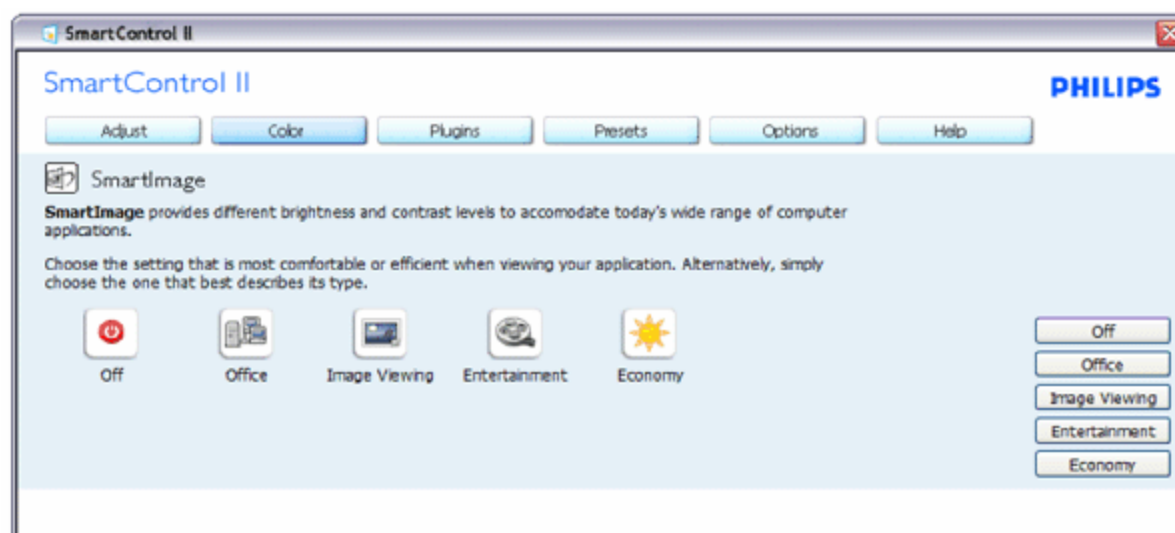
SmartControl II

SmartControl II

PHILIPS

Adjust Color Plugins Presets Options Help

SmartImage

**SmartImage** provides different brightness and contrast levels to accomodate today's wide range of computer applications.

Choose the setting that is most comfortable or efficient when viewing your application. Alternatively, simply choose the one that best describes its type.

Off Office Image Viewing Entertainment Economy

Off
Office
Image Viewing
Entertainment
Economy